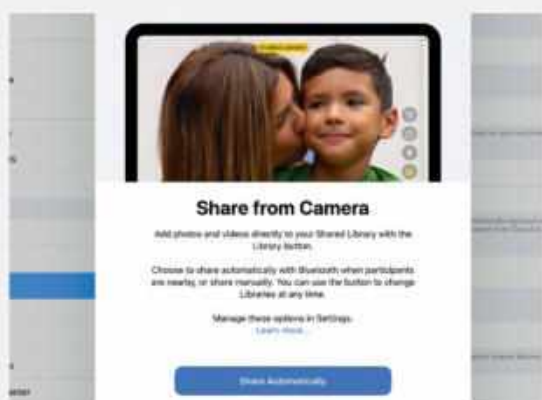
Share from Camera

Add photos and videos directly to your Shared Library with the Library button.

Choose to share automatically with Bluetooth when participants are nearby, or share manually. You can use the button to change Libraries at any time.

Manage these options in Settings.
Learn more...

Share Automatically